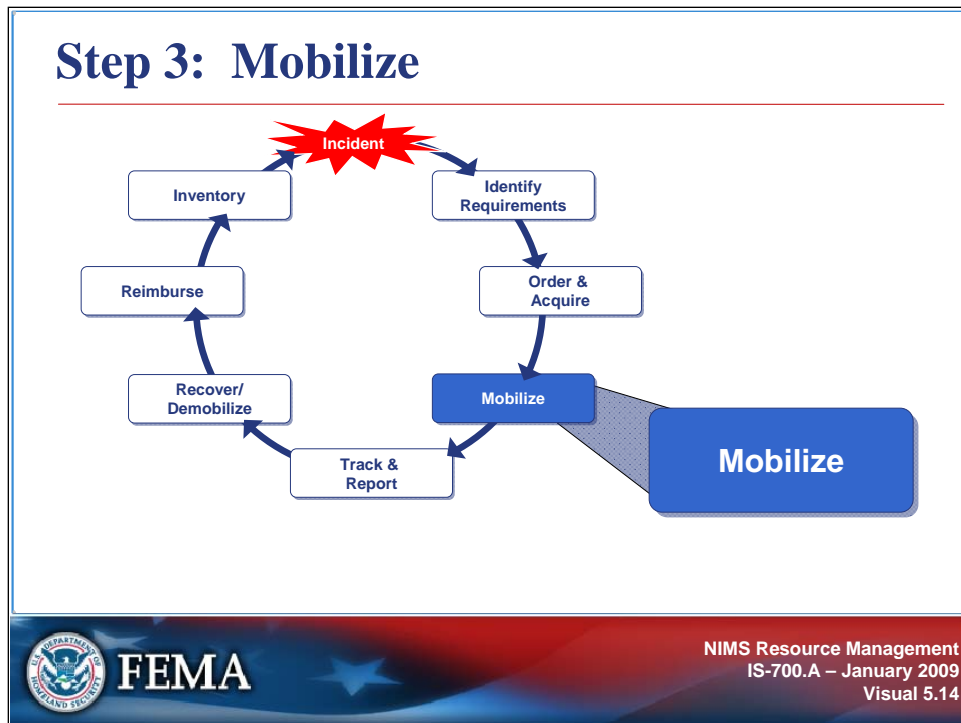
Step 3: Mobilize

Incident

Identify Requirements

Order & Acquire

Mobilize

Track & Report

Recover/ Demobilize

Reimburse

Inventory

Mobilize

U.S. DEPARTMENT OF HOMELAND SECURITY

FEMA

NIMS Resource Management
IS-700.A – January 2009
Visual 5.14